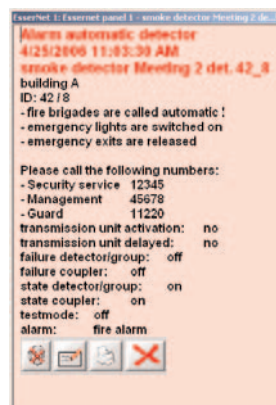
EsserNet 1: Essernet panel 1 - smoke detector Meeting 2 de...

Alarm automatic detector
4/25/2006 11:03:30 AM
smoke detector Meeting 2 det. 42_8
building A
ID: 42 / 8
- fire brigades are called automatic !
- emergency lights are switched on
- emergency exits are released

Please call the following numbers:
- Security service 12345
- Management 45678
- Guard 11220
transmission unit activation: no
transmission unit delayed: no
failure detector/group: off
failure coupler: off
state detector/group: on
state coupler: on
testmode: off
alarm: fire alarm